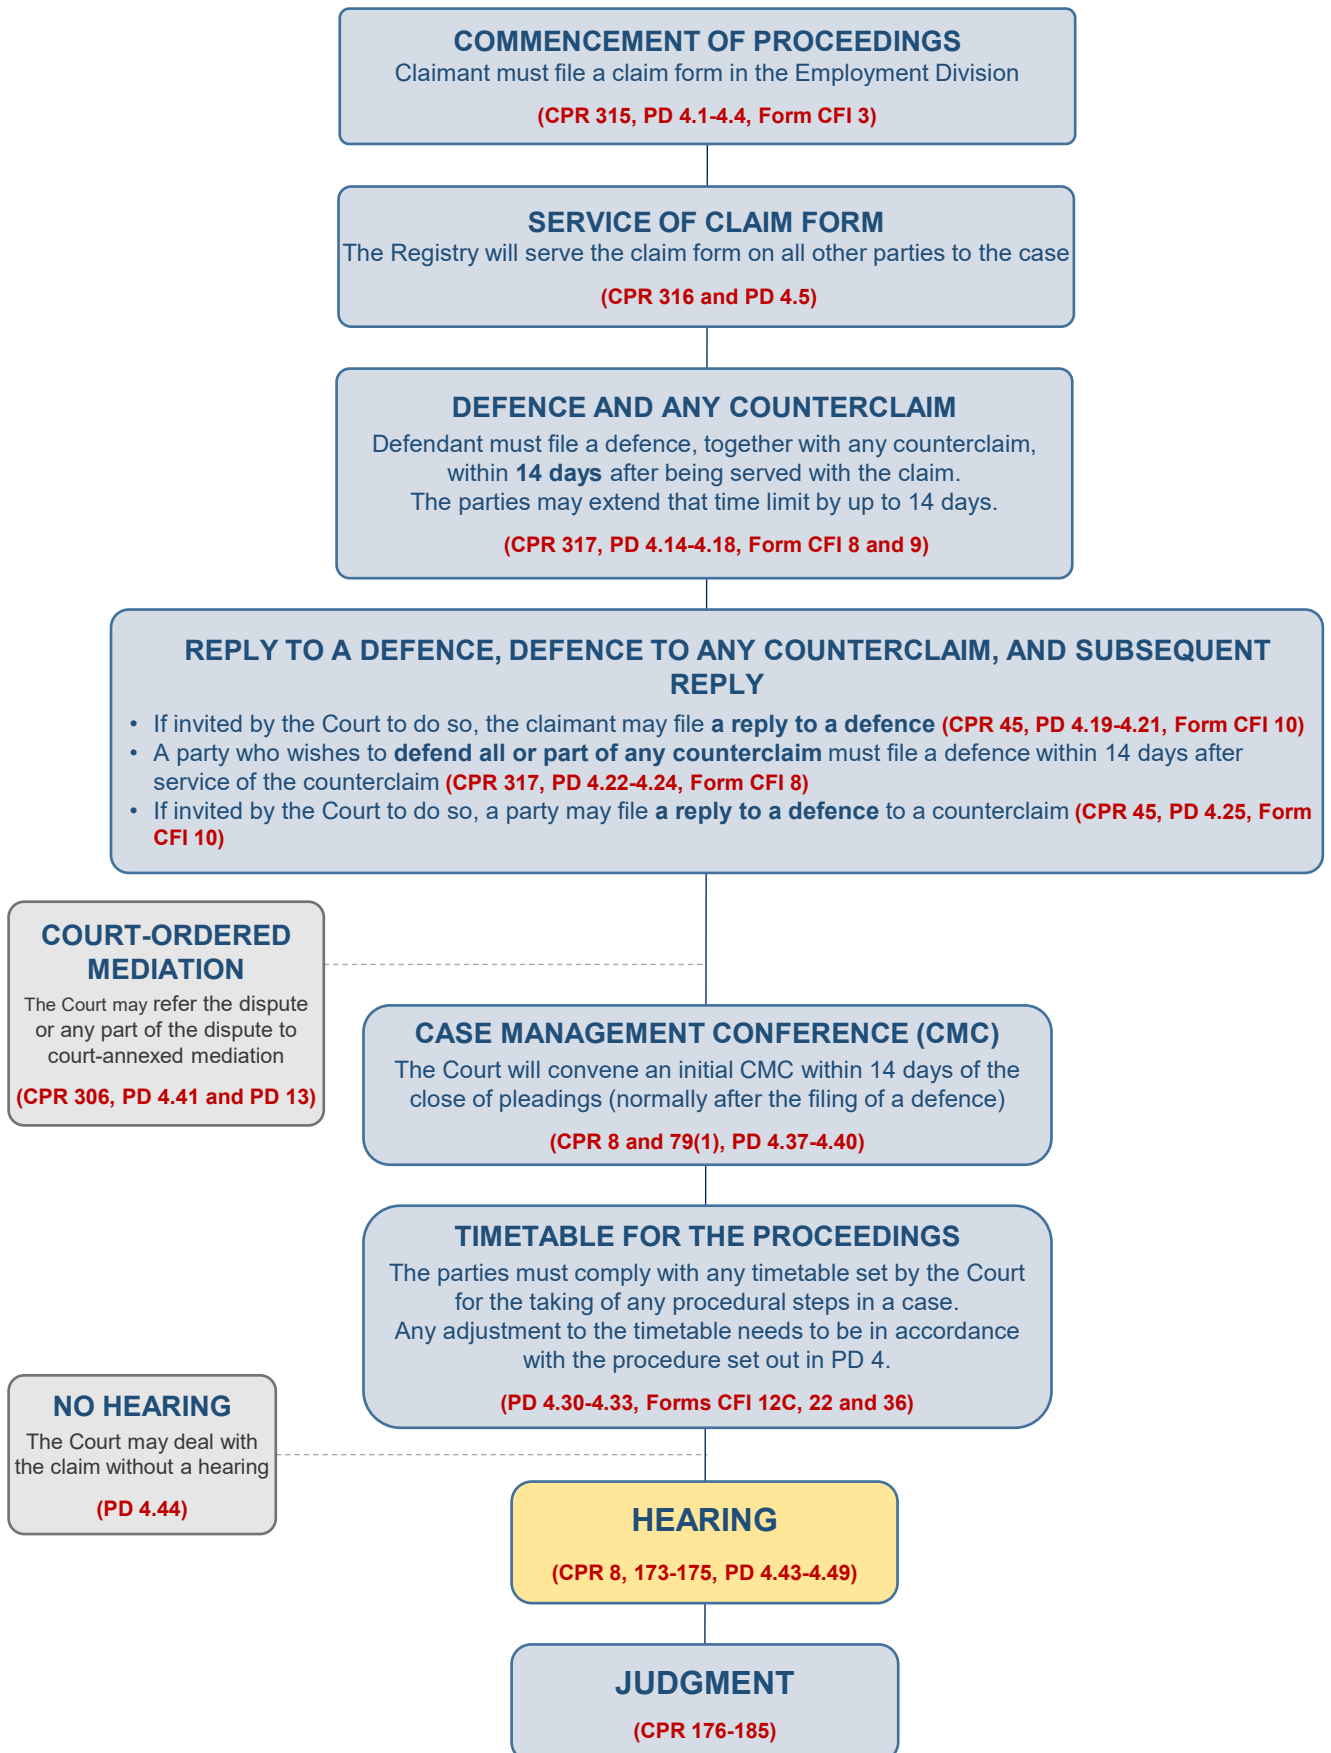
COMMENCEMENT OF PROCEEDINGS
Claimant must file a claim form in the Employment Division
(CPR 315, PD 4.1-4.4, Form CFI 3)

SERVICE OF CLAIM FORM
The Registry will serve the claim form on all other parties to the case
(CPR 316 and PD 4.5)

DEFENCE AND ANY COUNTERCLAIM
Defendant must file a defence, together with any counterclaim, within 14 days after being served with the claim.
The parties may extend that time limit by up to 14 days.
(CPR 317, PD 4.14-4.18, Form CFI 8 and 9)

REPLY TO A DEFENCE, DEFENCE TO ANY COUNTERCLAIM, AND SUBSEQUENT REPLY
• If invited by the Court to do so, the claimant may file a reply to a defence (CPR 45, PD 4.19-4.21, Form CFI 10)
• A party who wishes to defend all or part of any counterclaim must file a defence within 14 days after service of the counterclaim (CPR 317, PD 4.22-4.24, Form CFI 8)
• If invited by the Court to do so, a party may file a reply to a defence to a counterclaim (CPR 45, PD 4.25, Form CFI 10)

COURT-ORDERED MEDIATION
The Court may refer the dispute or any part of the dispute to court-annexed mediation
(CPR 306, PD 4.41 and PD 13)

CASE MANAGEMENT CONFERENCE (CMC)
The Court will convene an initial CMC within 14 days of the close of pleadings (normally after the filing of a defence)
(CPR 8 and 79(1), PD 4.37-4.40)

TIMETABLE FOR THE PROCEEDINGS
The parties must comply with any timetable set by the Court for the taking of any procedural steps in a case.
Any adjustment to the timetable needs to be in accordance with the procedure set out in PD 4.
(PD 4.30-4.33, Forms CFI 12C, 22 and 36)

NO HEARING
The Court may deal with the claim without a hearing
(PD 4.44)

HEARING
(CPR 8, 173-175, PD 4.43-4.49)

JUDGMENT
(CPR 176-185)